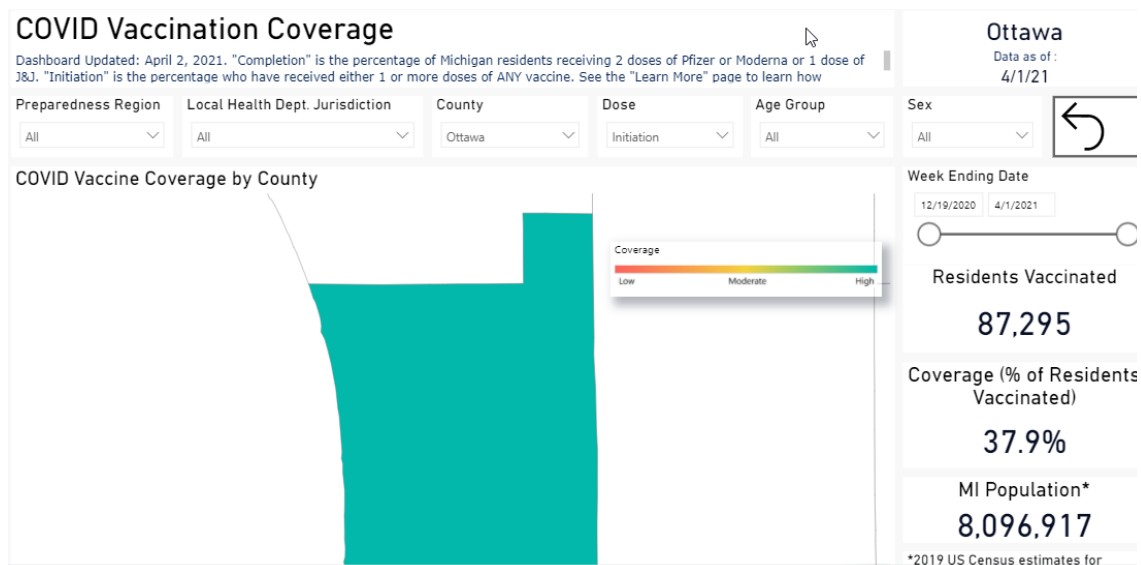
COVID Vaccination Coverage

Dashboard Updated: April 2, 2021. "Completion" is the percentage of Michigan residents receiving 2 doses of Pfizer or Moderna or 1 dose of J&J. "Initiation" is the percentage who have received either 1 or more doses of ANY vaccine. See the "Learn More" page to learn how

Ottawa
Data as of :
4/1/21

Preparedness Region
All

Local Health Dept. Jurisdiction
All

County
Ottawa

Dose
Initiation

Age Group
All

Sex
All

COVID Vaccine Coverage by County

Coverage
Low
Moderate
High

Week Ending Date
12/19/2020
4/1/2021

Residents Vaccinated
87,295

Coverage (% of Residents Vaccinated)
37.9%

MI Population*
8,096,917

*2019 US Census estimates for